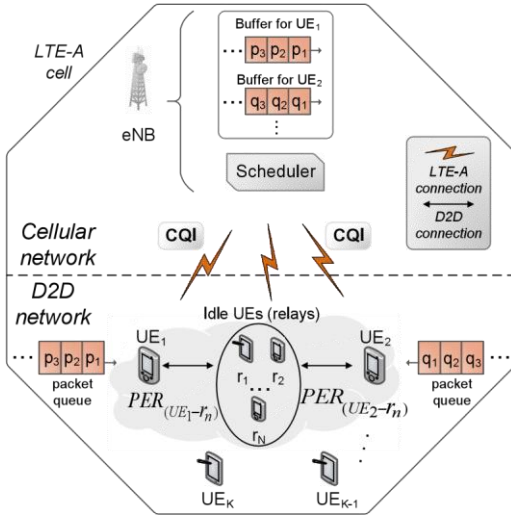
LTE-A cell

Buffer for $UE_1$
$\cdots$ $p_3$ $p_2$ $p_1$

Buffer for $UE_2$
$\cdots$ $q_3$ $q_2$ $q_1$
$\vdots$

eNB

Scheduler

LTE-A connection

D2D connection

Cellular network

CQI

CQI

D2D network

Idle UEs (relays)

$\cdots$ $p_3$ $p_2$ $p_1$
packet queue

$UE_1$

$r_1$ $\cdots$ $r_2$

$r_N$

$PER_{(UE_1-r_n)}$

$UE_2$

$PER_{(UE_2-r_n)}$

$q_1$ $q_2$ $q_3$ $\cdots$
packet queue

$UE_K$

$UE_{K-1}$